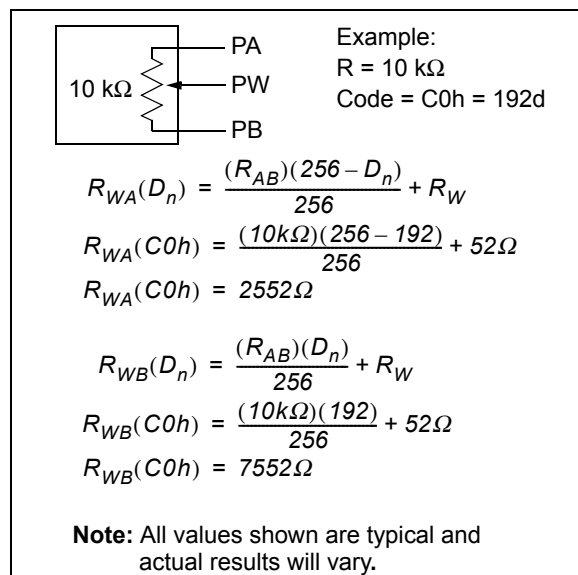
10 kΩ

PA

PW

PB

Example:
R = 10 kΩ
Code = C0h = 192d

$R_{WA}(D_n) = \frac{(R_{AB})(256 - D_n)}{256} + R_W$

$R_{WA}(C0h) = \frac{(10k\Omega)(256 - 192)}{256} + 52\Omega$

$R_{WA}(C0h) = 2552\Omega$

$R_{WB}(D_n) = \frac{(R_{AB})(D_n)}{256} + R_W$

$R_{WB}(C0h) = \frac{(10k\Omega)(192)}{256} + 52\Omega$

$R_{WB}(C0h) = 7552\Omega$

**Note:** All values shown are typical and actual results will vary.